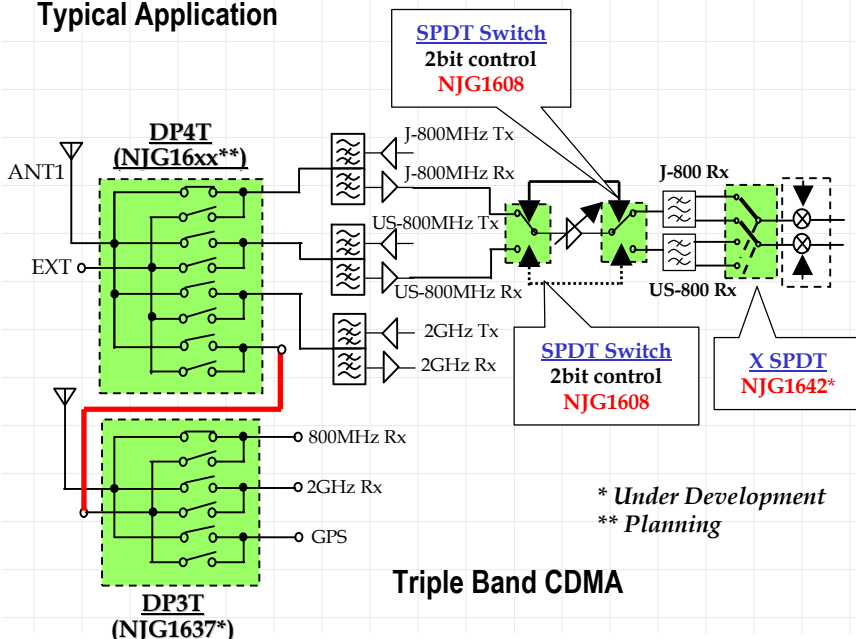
Typical Application

SPDT Switch
2bit control
NJG1608

DP4T
(NJG16xx**)

ANT1

EXT

J-800MHz Tx
J-800MHz Rx
US-800MHz Tx
US-800MHz Rx
2GHz Tx
2GHz Rx

J-800 Rx
US-800 Rx

SPDT Switch
2bit control
NJG1608

X SPDT
NJG1642*

800MHz Rx
2GHz Rx
GPS

DP3T
(NJG1637*)

* Under Development
** Planning

Triple Band CDMA